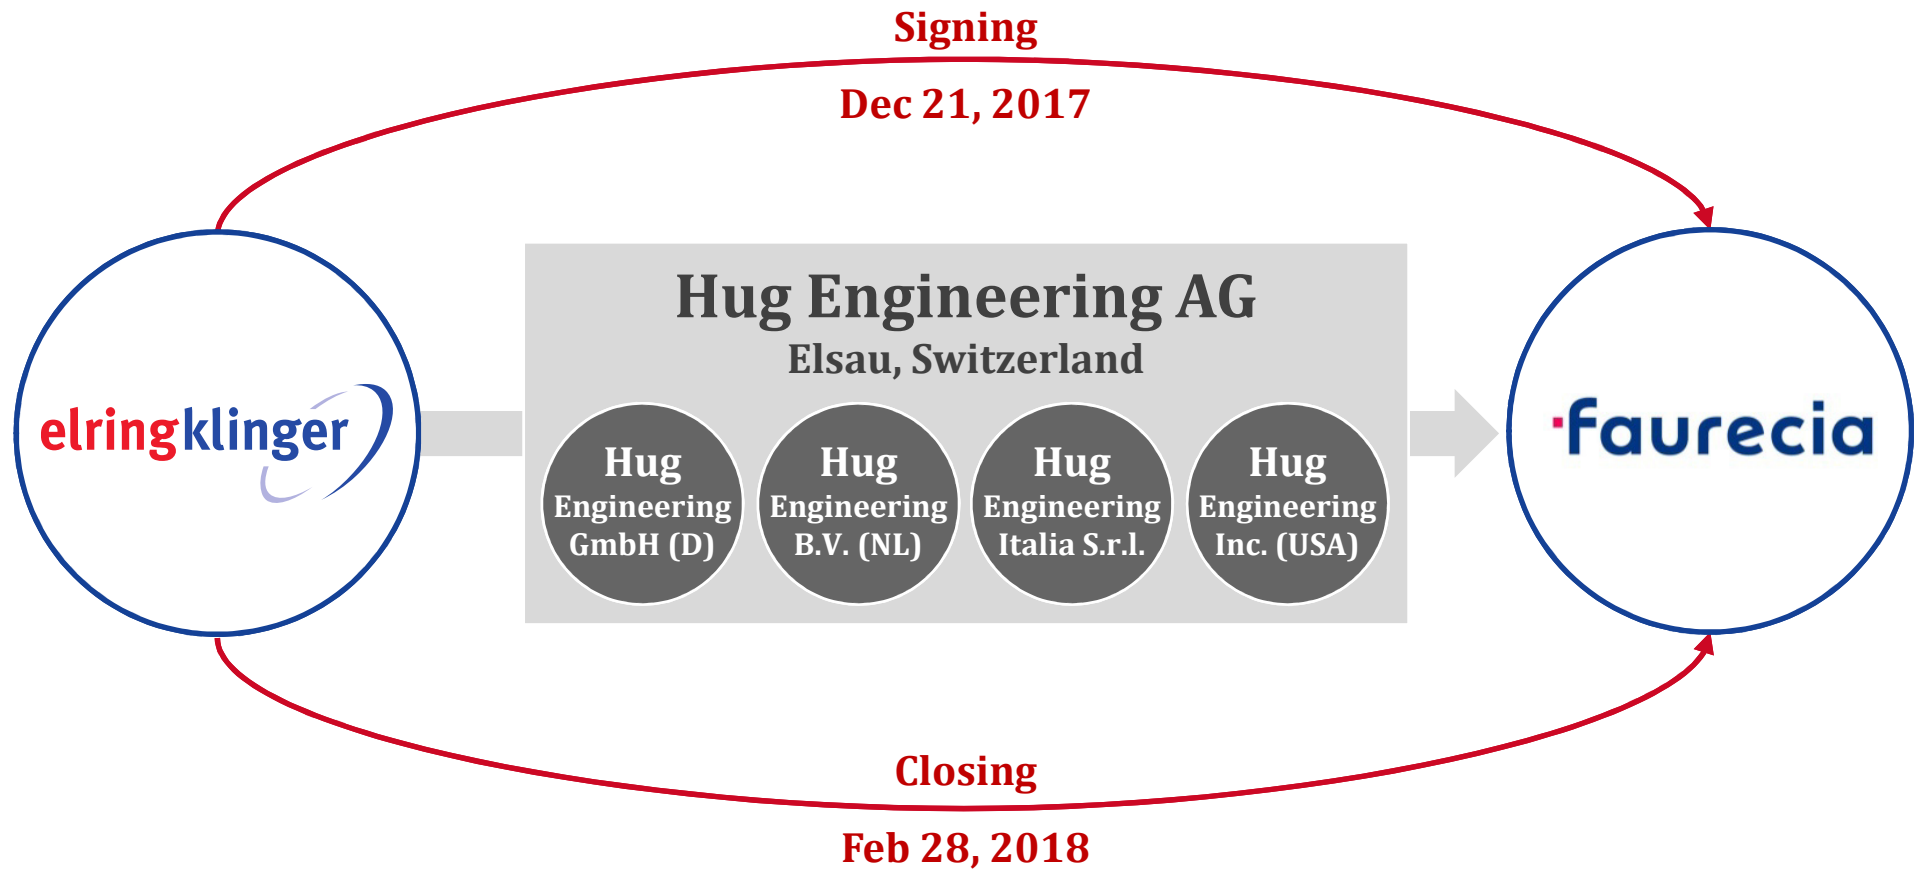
Signing

Dec 21, 2017

elringklinger

Hug Engineering AG
Elsau, Switzerland

Hug Engineering GmbH (D)

Hug Engineering B.V. (NL)

Hug Engineering Italia S.r.l.

Hug Engineering Inc. (USA)

faurecia

Closing

Feb 28, 2018